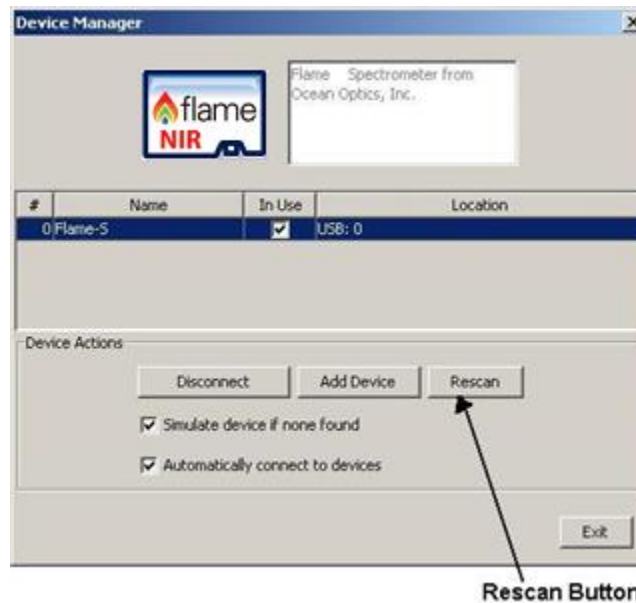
Device Manager

flame
NIR

Flame Spectrometer from Ocean Optics, Inc.

| # | Name | In Use | Location |
|---|---|---|---|
| 0 | Flame-S | ☑ | USB: 0 |

Device Actions

Disconnect
Add Device
Rescan

☑ Simulate device if none found

☑ Automatically connect to devices

Exit

Rescan Button